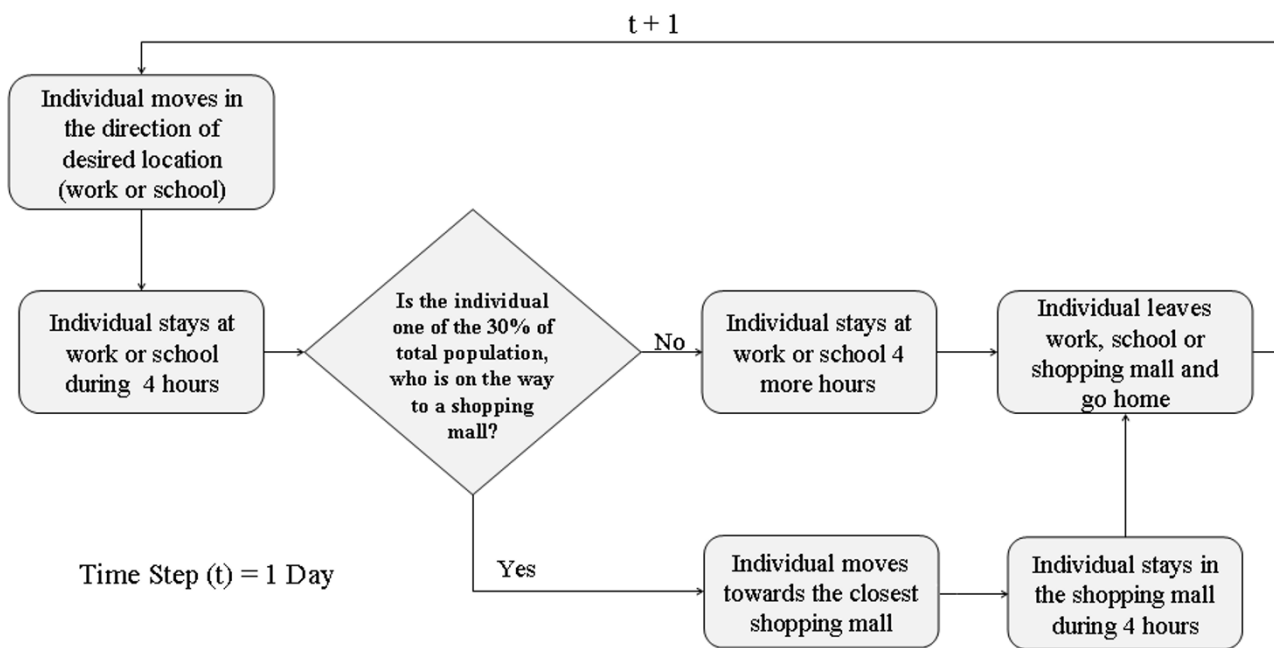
t + 1

Individual moves in the direction of desired location (work or school)

Individual stays at work or school during 4 hours

Is the individual one of the 30% of total population, who is on the way to a shopping mall?

No

Individual stays at work or school 4 more hours

Individual leaves work, school or shopping mall and go home

Yes

Individual moves towards the closest shopping mall

Individual stays in the shopping mall during 4 hours

Time Step (t) = 1 Day